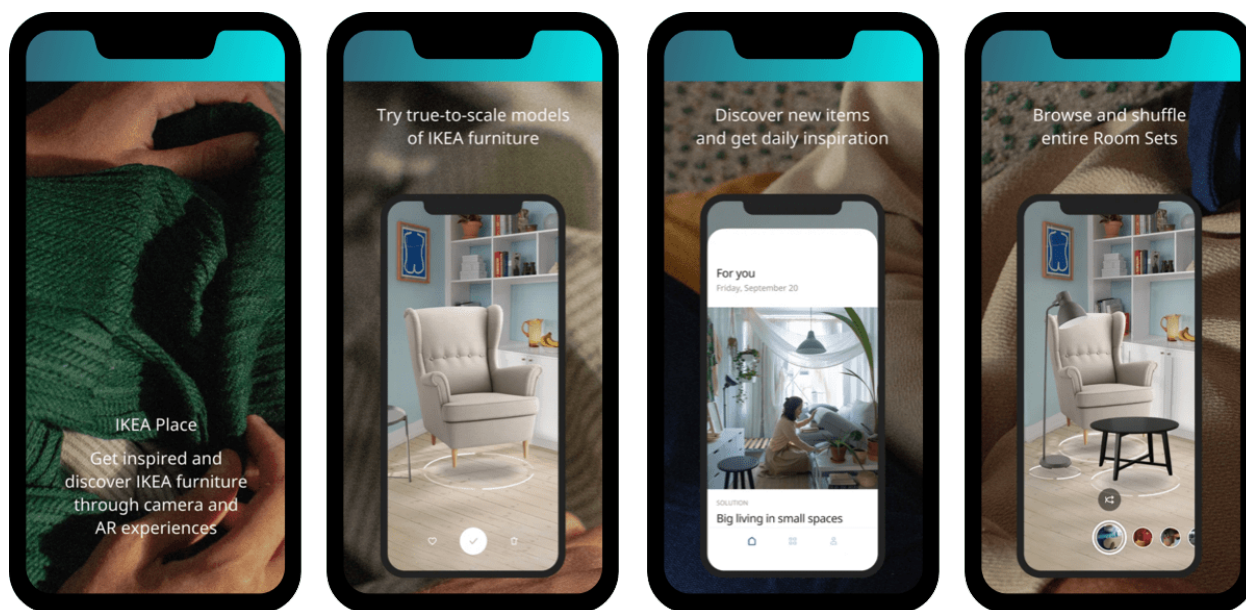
IKEA Place

Get inspired and discover IKEA furniture through camera and AR experiences

Try true-to-scale models of IKEA furniture

Discover new items and get daily inspiration

For you
Friday, September 20

SOLUTION
Big living in small spaces

Browse and shuffle entire Room Sets